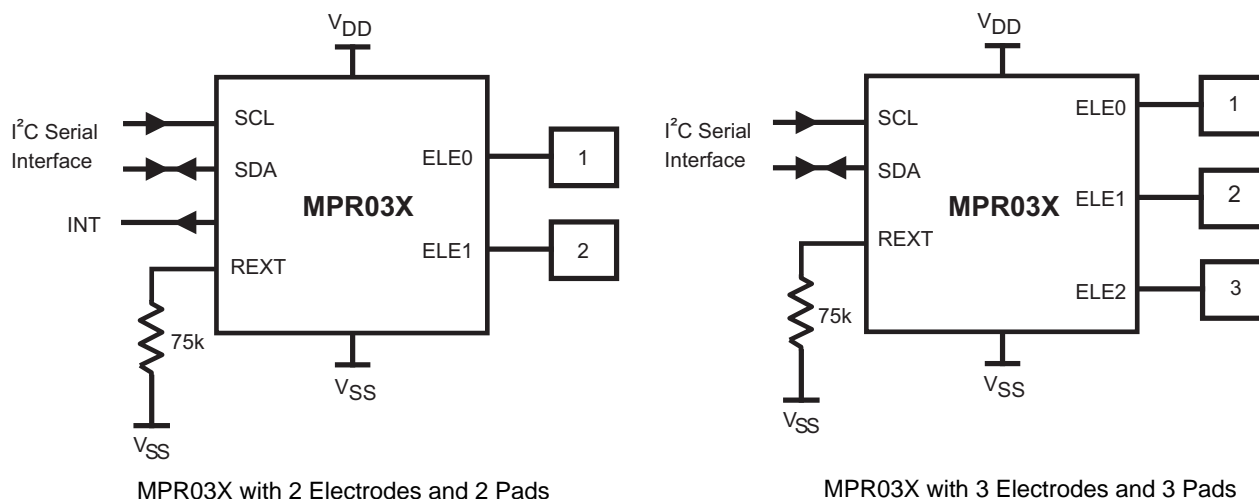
$V_{DD}$

$I^2C$ Serial Interface

SCL

SDA

INT

REXT

MPR03X

ELE0

ELE1

1

2

75k

$V_{SS}$

$V_{SS}$

MPR03X with 2 Electrodes and 2 Pads

$V_{DD}$

$I^2C$ Serial Interface

SCL

SDA

REXT

MPR03X

ELE0

ELE1

ELE2

1

2

3

75k

$V_{SS}$

$V_{SS}$

MPR03X with 3 Electrodes and 3 Pads